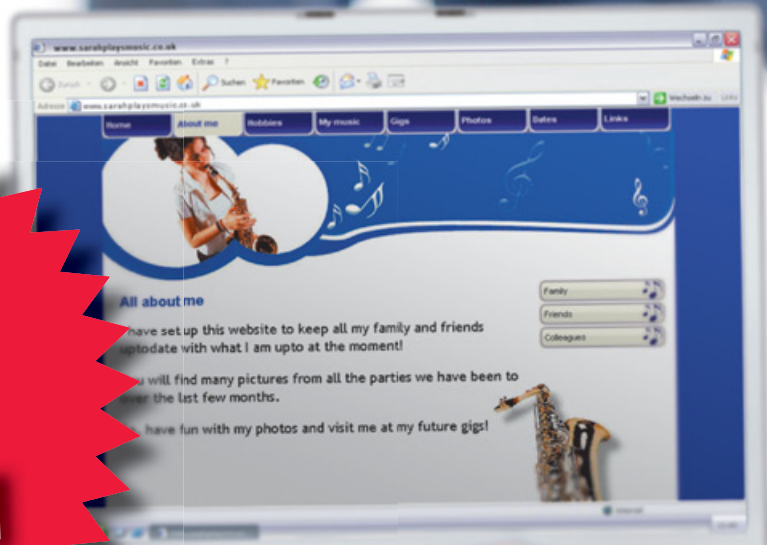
www.sarahplaysmusic.co.uk

Datei Bearbeiten Ansicht Favoriten Extras ?

Zurück Suchen Favoriten

Adresse www.sarahplaysmusic.co.uk

Wechseln zu Links

Home About me Hobbies My music Gigs Photos Dates Links

All about me

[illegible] have set up this website to keep all my family and friends uptodate with what I am upto at the moment!

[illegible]u will find many pictures from all the parties we have been to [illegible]er the last few months.

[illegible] have fun with my photos and visit me at my future gigs!

Family

Friends

Colleagues

Internet